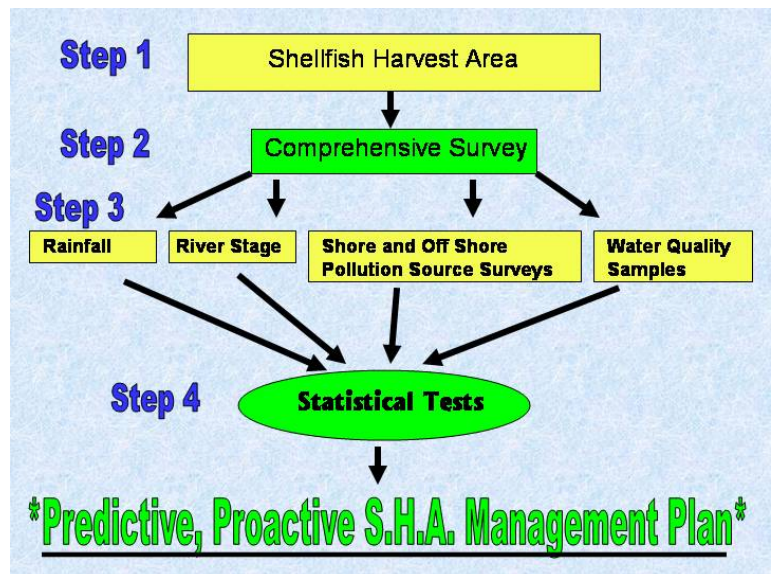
Step 1
Shellfish Harvest Area

Step 2
Comprehensive Survey

Step 3
Rainfall
River Stage
Shore and Off Shore Pollution Source Surveys
Water Quality Samples

Step 4
Statistical Tests

*Predictive, Proactive S.H.A. Management Plan*